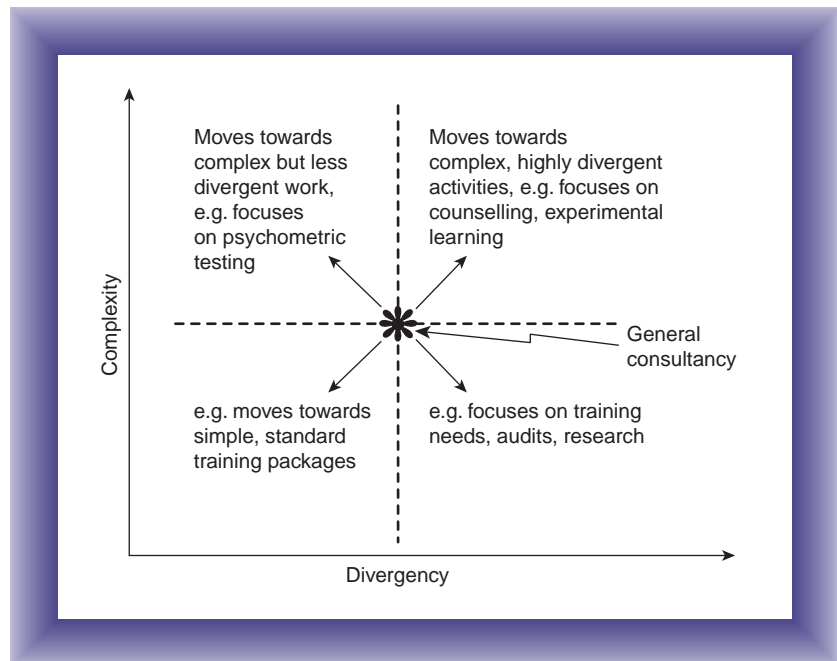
Moves towards complex but less divergent work, e.g. focuses on psychometric testing

Moves towards complex, highly divergent activities, e.g. focuses on counselling, experimental learning

Complexity

General consultancy

e.g. moves towards simple, standard training packages

e.g. focuses on training needs, audits, research

Divergency